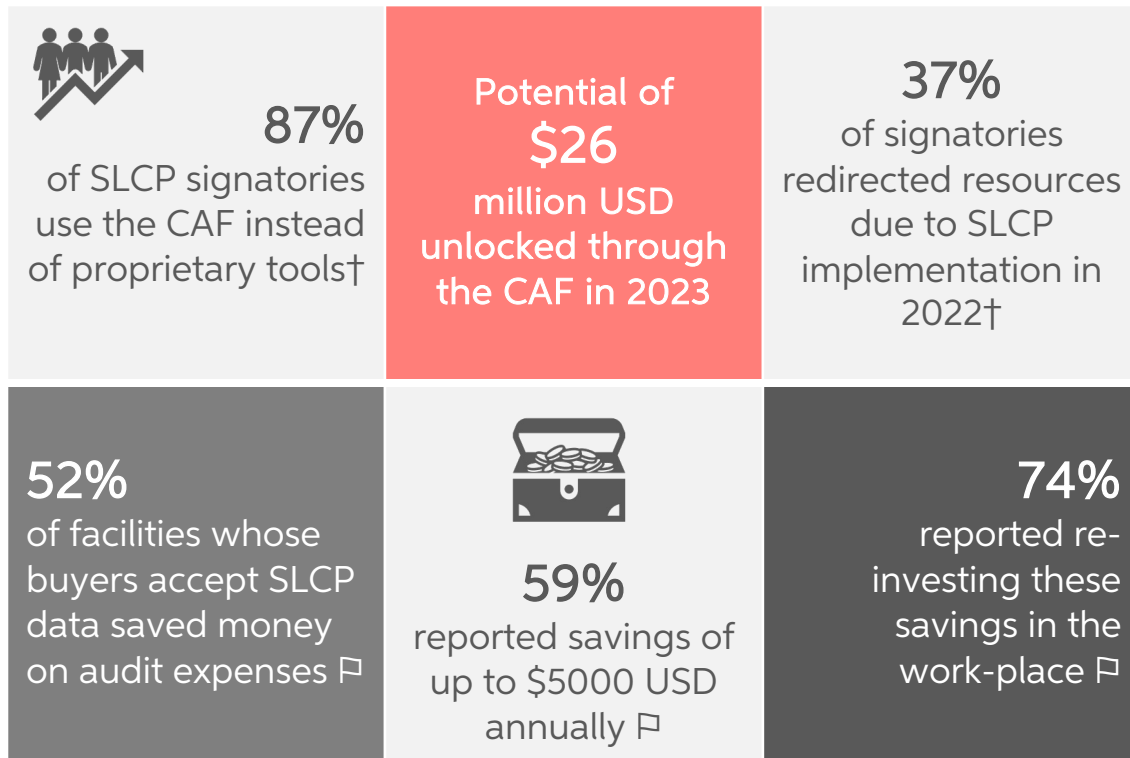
87%
of SLCP signatories use the CAF instead of proprietary tools†

Potential of
$26
million USD unlocked through the CAF in 2023

37%
of signatories redirected resources due to SLCP implementation in 2022†

52%
of facilities whose buyers accept SLCP data saved money on audit expenses ⚐

59%
reported savings of up to $5000 USD annually ⚐

74%
reported re-investing these savings in the work-place ⚐